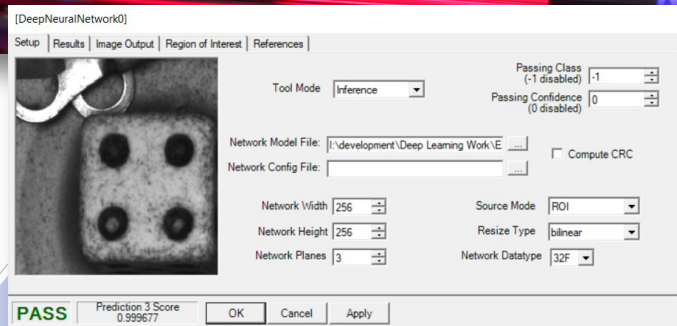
[DeepNeuralNetwork0]

Setup | Results | Image Output | Region of Interest | References

Tool Mode Inference

Passing Class (-1 disabled) -1

Passing Confidence (0 disabled) 0

Network Model File: I:\development\Deep Learning Work\E ...

Compute CRC

Network Config File: ...

Network Width 256

Network Height 256

Network Planes 3

Source Mode ROI

Resize Type bilinear

Network Datatype 32F

PASS

Prediction 3 Score 0.999677

OK

Cancel

Apply